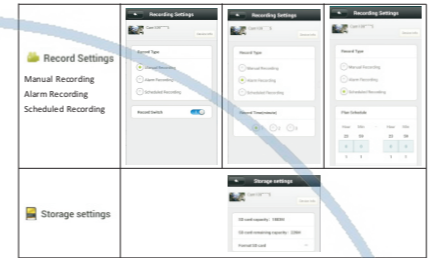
Record Settings
Manual Recording
Alarm Recording
Scheduled Recording

Recording Settings
Record Type
Manual Recording
Alarm Recording
Scheduled Recording
Record Switch

Recording Settings
Record Type
Manual Recording
Alarm Recording
Scheduled Recording
Record Time(minute)

Recording Settings
Record Type
Manual Recording
Alarm Recording
Scheduled Recording
Plan Schedule

Storage settings

Storage settings
SD card capacity : 7480M
SD card remaining capacity : 2280M
Format SD card